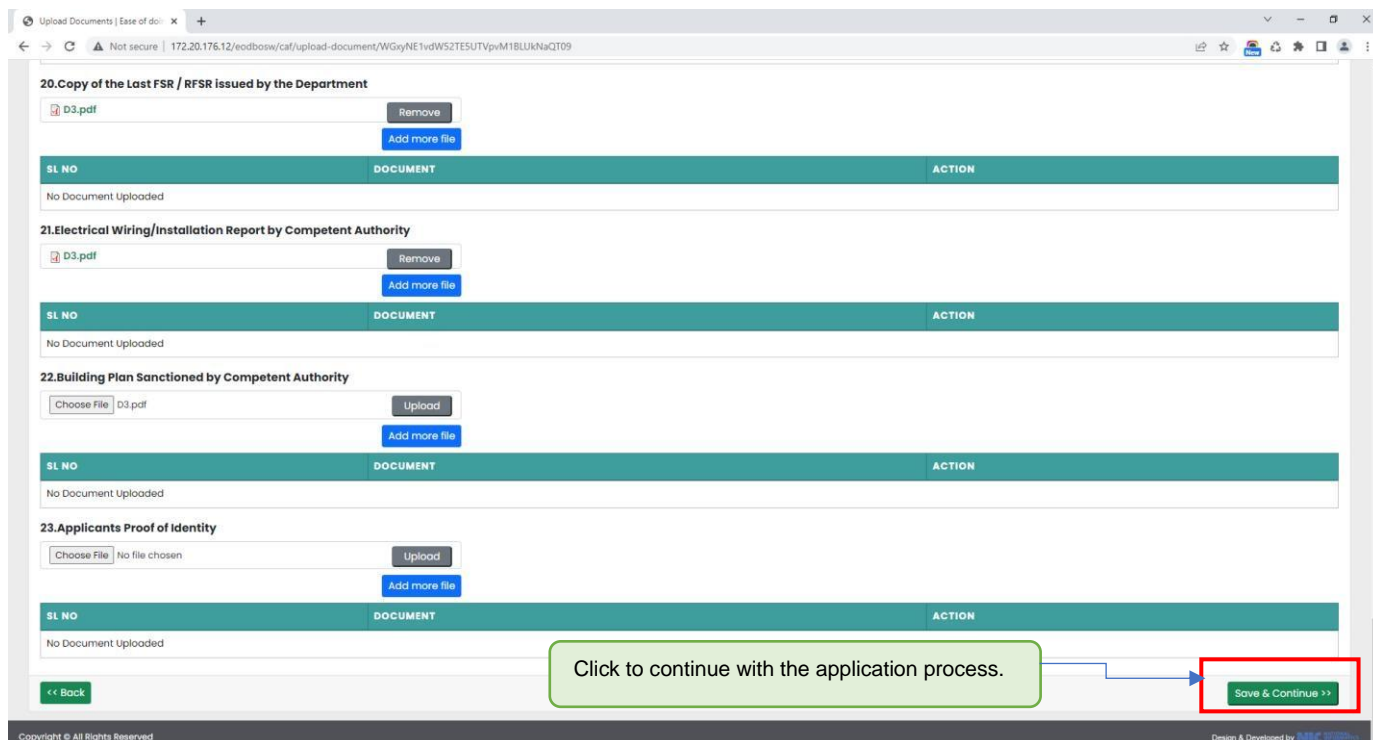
Upload Documents | Ease of doi ×
Not secure | 172.20.176.12/eodbosw/caf/upload-document/WGxyNE1vdW52TE5UTVpvM1BLUkNaQT09

20.Copy of the Last FSR / RFSR issued by the Department
D3.pdf
Remove
Add more file

| SL NO | DOCUMENT | ACTION |
|---|---|---|
| No Document Uploaded | | |

21.Electrical Wiring/Installation Report by Competent Authority
D3.pdf
Remove
Add more file

| SL NO | DOCUMENT | ACTION |
|---|---|---|
| No Document Uploaded | | |

22.Building Plan Sanctioned by Competent Authority
Choose File D3.pdf
Upload
Add more file

| SL NO | DOCUMENT | ACTION |
|---|---|---|
| No Document Uploaded | | |

23.Applicants Proof of Identity
Choose File No file chosen
Upload
Add more file

| SL NO | DOCUMENT | ACTION |
|---|---|---|
| No Document Uploaded | | |

Click to continue with the application process.

<< Back
Save & Continue >>

Copyright © All Rights Reserved
Design & Developed by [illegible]